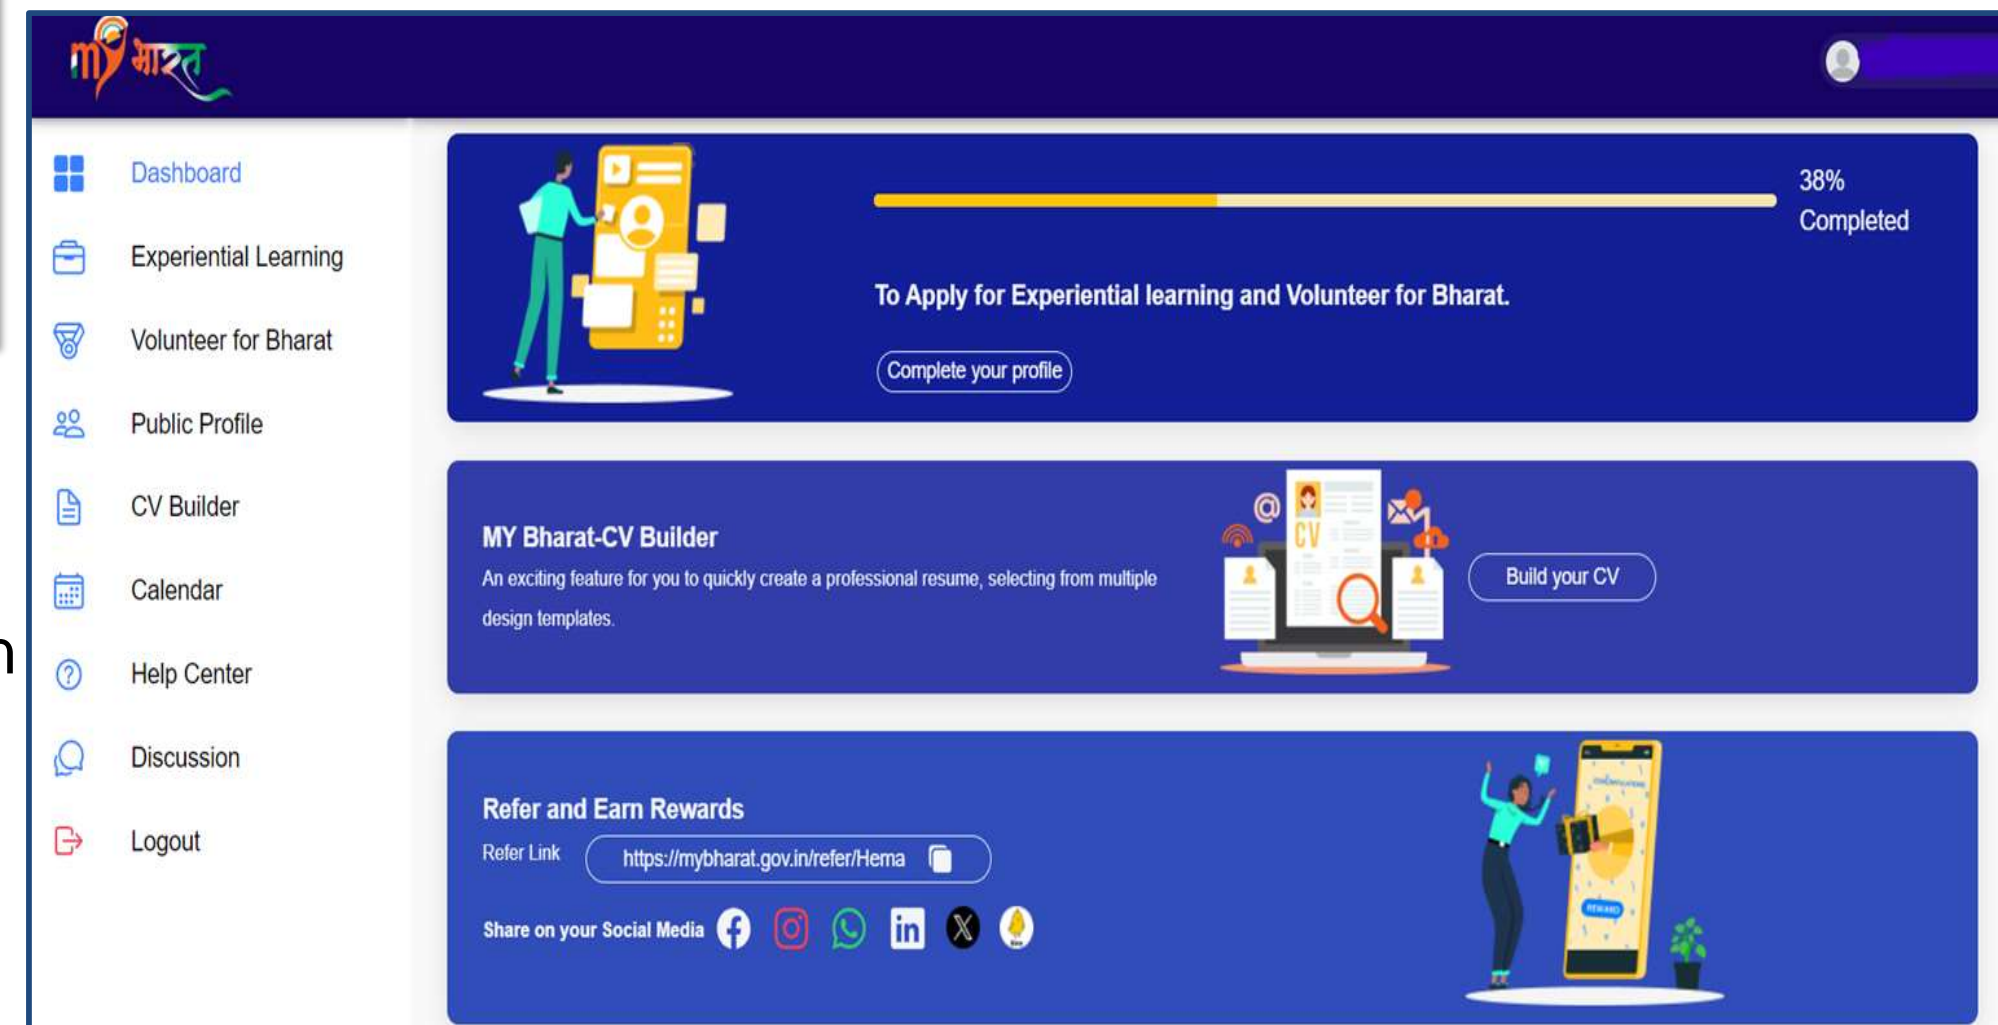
my भारत

Dashboard

Experiential Learning

Volunteer for Bharat

Public Profile

CV Builder

Calendar

Help Center

Discussion

Logout

38% Completed

To Apply for Experiential learning and Volunteer for Bharat.

Complete your profile

MY Bharat-CV Builder

An exciting feature for you to quickly create a professional resume, selecting from multiple design templates.

CV

Build your CV

Refer and Earn Rewards

Refer Link https://mybharat.gov.in/refer/Hema

Share on your Social Media